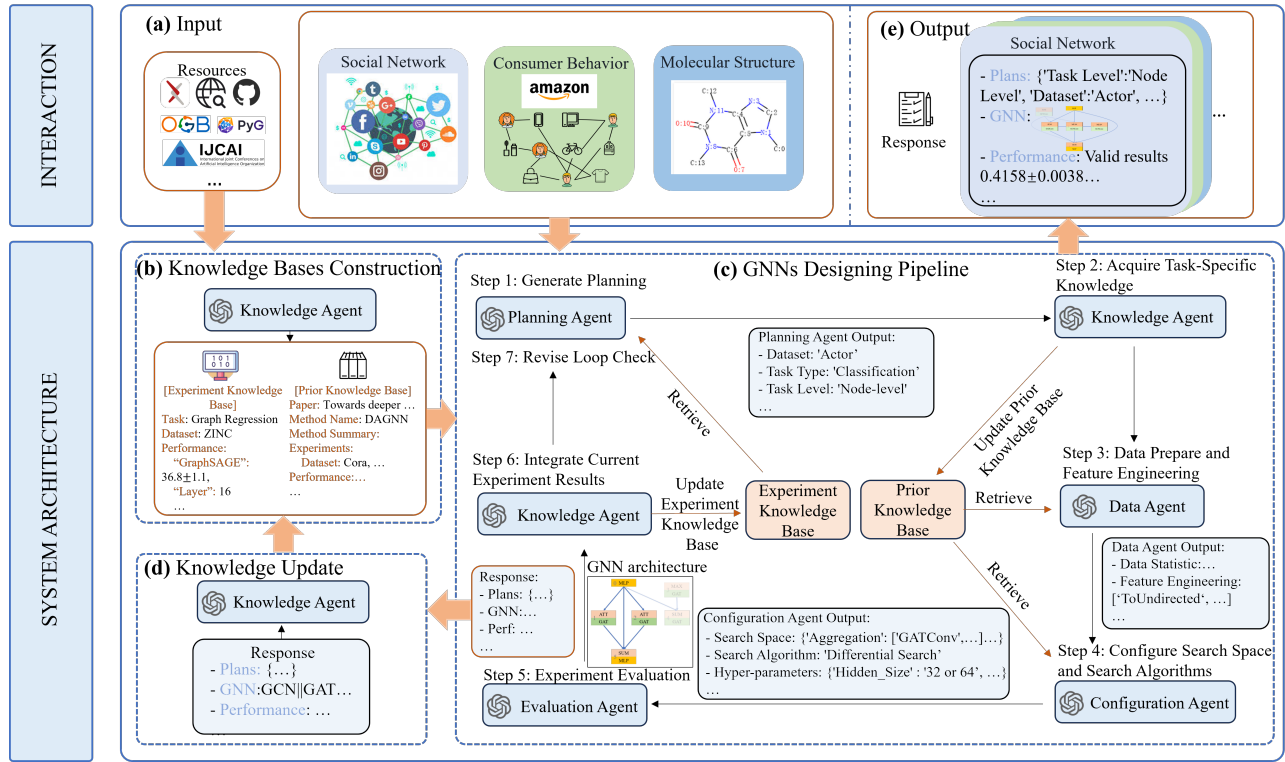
INTERACTION

(a) Input

Resources

OGB PyG

IJCAI

International Joint Conferences on Artificial Intelligence Organization

...

Social Network

Consumer Behavior

amazon

Molecular Structure

(e) Output

Social Network

Response

- Plans: {'Task Level':'Node Level', 'Dataset':'Actor', ...}

- GNN:

- Performance: Valid results 0.4158±0.0038...

...

...

SYSTEM ARCHITECTURE

(b) Knowledge Bases Construction

Knowledge Agent

[Experiment Knowledge Base]

Task: Graph Regression

Dataset: ZINC

Performance: "GraphSAGE": 36.8±1.1, "Layer": 16

...

[Prior Knowledge Base]

Paper: Towards deeper ...

Method Name: DAGNN

Method Summary:

Experiments:

Dataset: Cora, ...

Performance:...

...

(c) GNNs Designing Pipeline

Step 1: Generate Planning

Planning Agent

Step 7: Revise Loop Check

Planning Agent Output:

- Dataset: 'Actor'

- Task Type: 'Classification'

- Task Level: 'Node-level'

...

Step 2: Acquire Task-Specific Knowledge

Knowledge Agent

Retrieve

Update Prior Knowledge Base

Step 3: Data Prepare and Feature Engineering

Step 6: Integrate Current Experiment Results

Knowledge Agent

Update Experiment Knowledge Base

Experiment Knowledge Base

Prior Knowledge Base

Retrieve

Data Agent

Data Agent Output:

- Data Statistic:...

- Feature Engineering: ['ToUndirected', ...]

...

Retrieve

(d) Knowledge Update

Knowledge Agent

Response

- Plans: {...}

- GNN:GCN||GAT...

- Performance: ...

...

Response:

- Plans: {...}

- GNN:...

- Perf: ...

...

GNN architecture

MLP

ATT GAT

SUM MLP

Configuration Agent Output:

- Search Space: {'Aggregation': ['GATConv',...]...}

- Search Algorithm: 'Differential Search'

- Hyper-parameters: {'Hidden_Size' : '32 or 64', ...}

...

Step 4: Configure Search Space and Search Algorithms

Step 5: Experiment Evaluation

Evaluation Agent

Configuration Agent